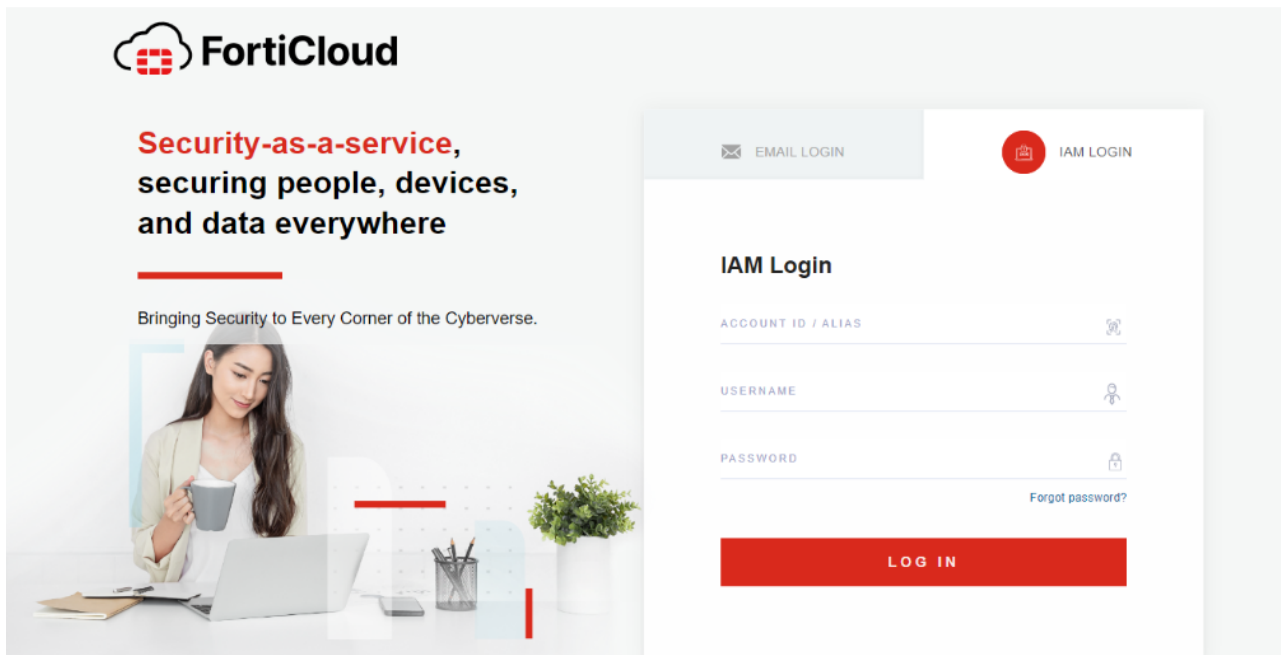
FortiCloud

Security-as-a-service, securing people, devices, and data everywhere

Bringing Security to Every Corner of the Cyberverse.

EMAIL LOGIN

IAM LOGIN

IAM Login

ACCOUNT ID / ALIAS

USERNAME

PASSWORD

Forgot password?

LOG IN